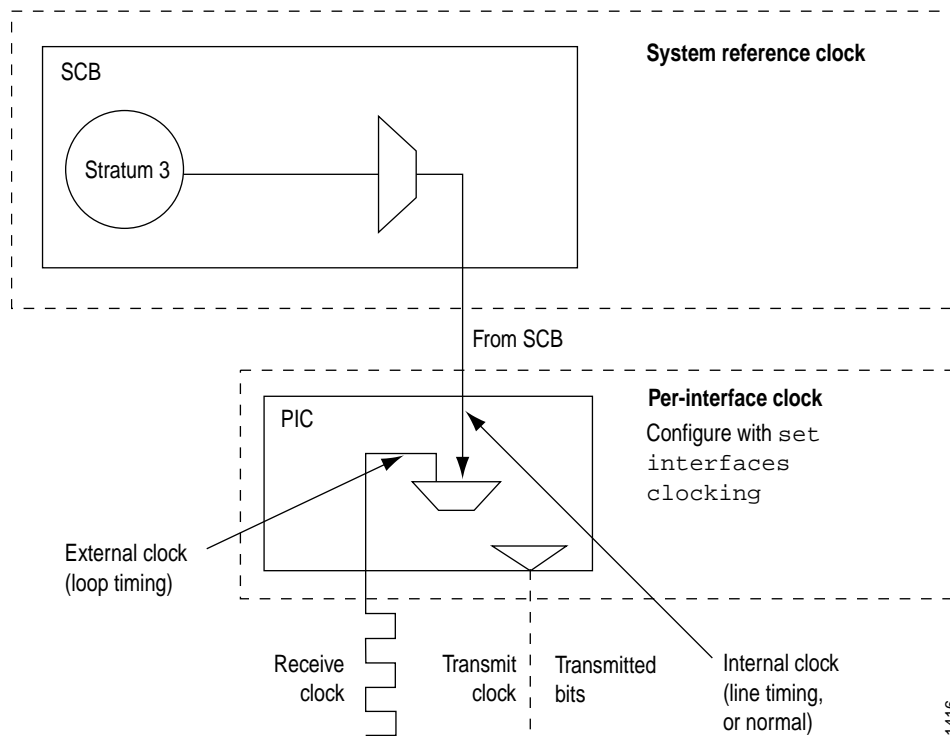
System reference clock

SCB

Stratum 3

From SCB

Per-interface clock

Configure with set interfaces clocking

PIC

External clock (loop timing)

Receive clock

Transmit clock

Transmitted bits

Internal clock (line timing, or normal)

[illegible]